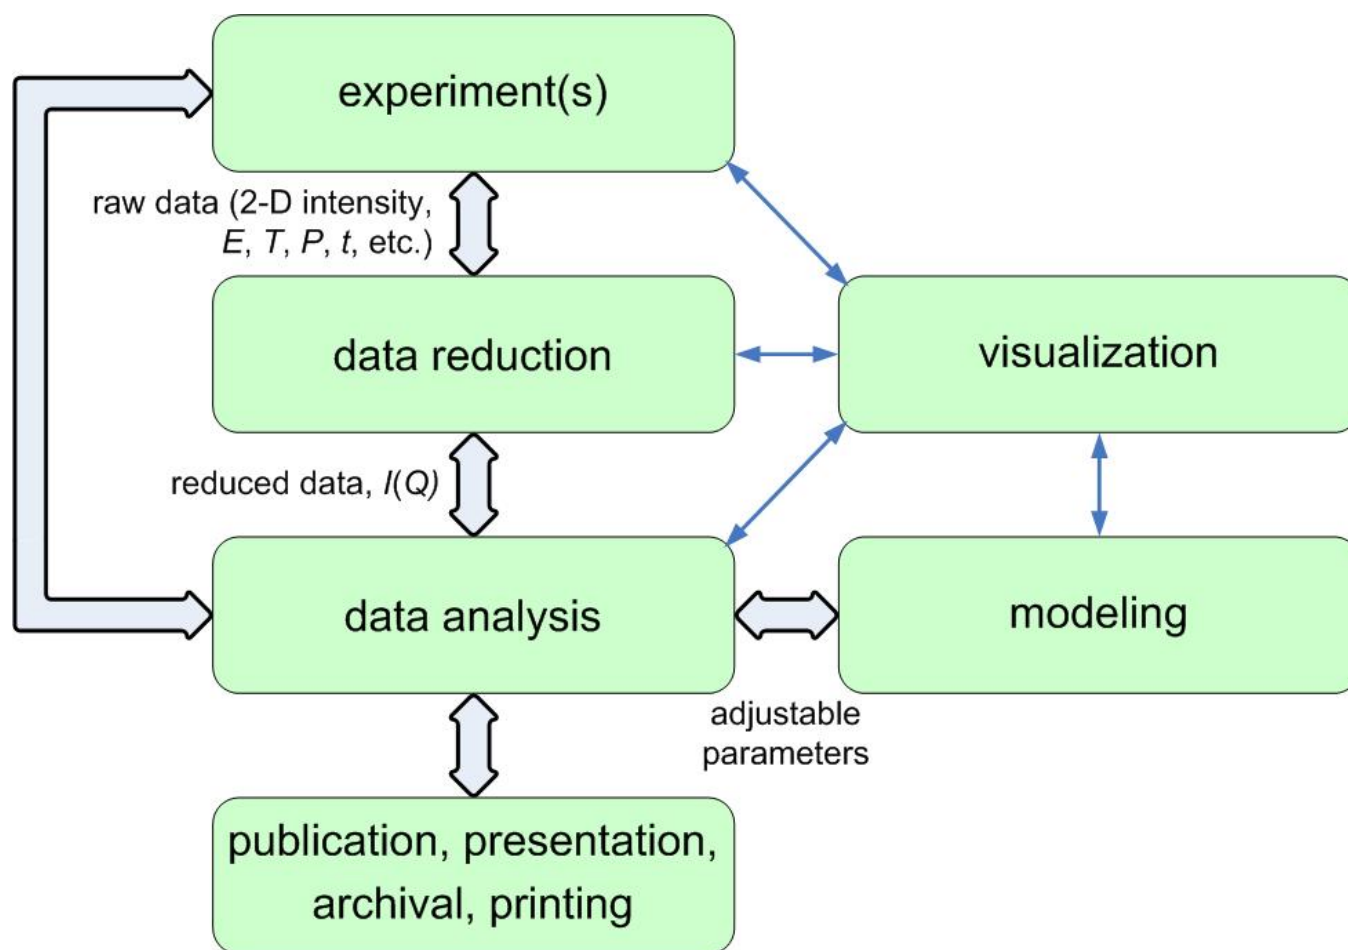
experiment(s)

raw data (2-D intensity, $E$, $T$, $P$, $t$, etc.)

data reduction

visualization

reduced data, $I(Q)$

data analysis

modeling

adjustable parameters

publication, presentation, archival, printing